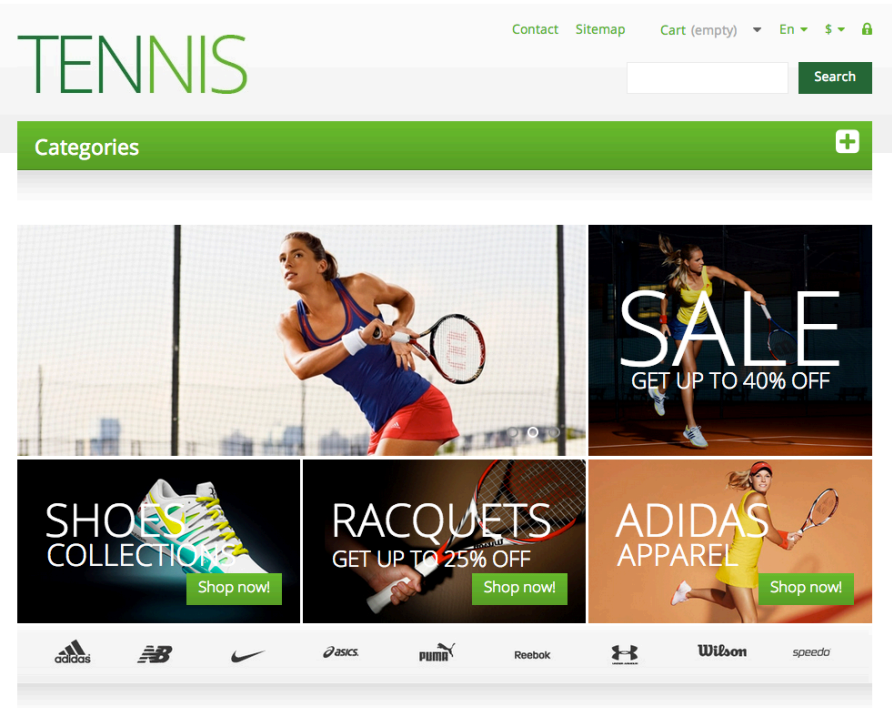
TENNIS

Contact Sitemap Cart (empty) En $

Search

Categories

SALE
GET UP TO 40% OFF

SHOES
COLLECTIONS
Shop now!

RACQUETS
GET UP TO 25% OFF
Shop now!

ADIDAS
APPAREL
Shop now!

adidas NB asics PUMA Reebok Wilson speedo